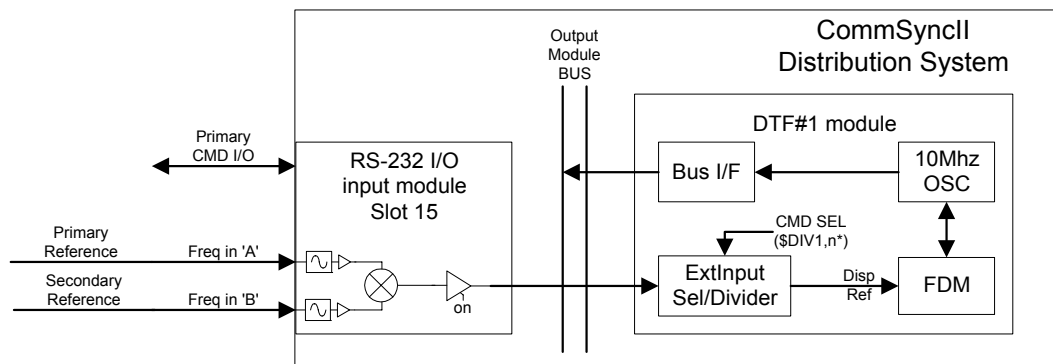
CommSyncII
Distribution System

Output
Module
BUS

DTF#1 module

Primary
CMD I/O

RS-232 I/O
input module
Slot 15

Bus I/F

10Mhz
OSC

CMD SEL
($DIV1,n*)

Primary
Reference

Freq in 'A'

Secondary
Reference

Freq in 'B'

on

ExtInput
Sel/Divider

Disp
Ref

FDM